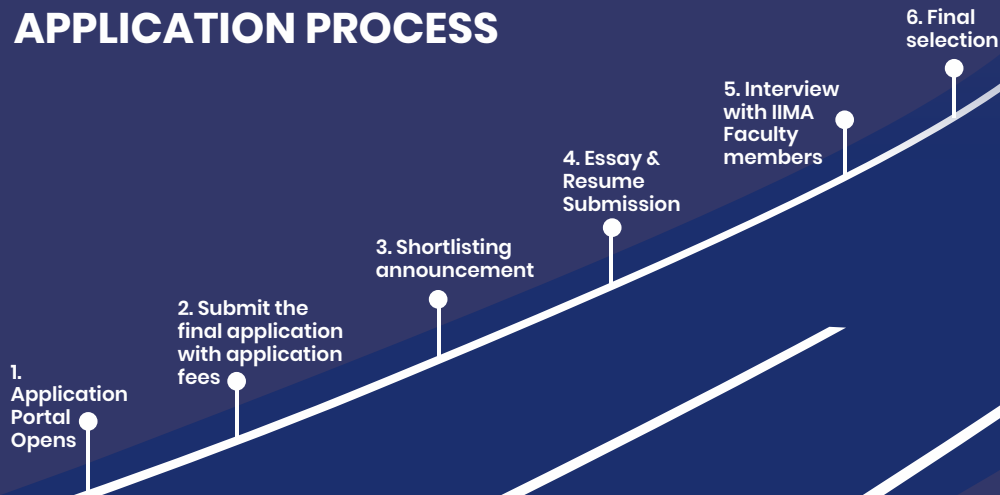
APPLICATION PROCESS

1. Application Portal Opens

2. Submit the final application with application fees

3. Shortlisting announcement

4. Essay & Resume Submission

5. Interview with IIMA Faculty members

6. Final selection